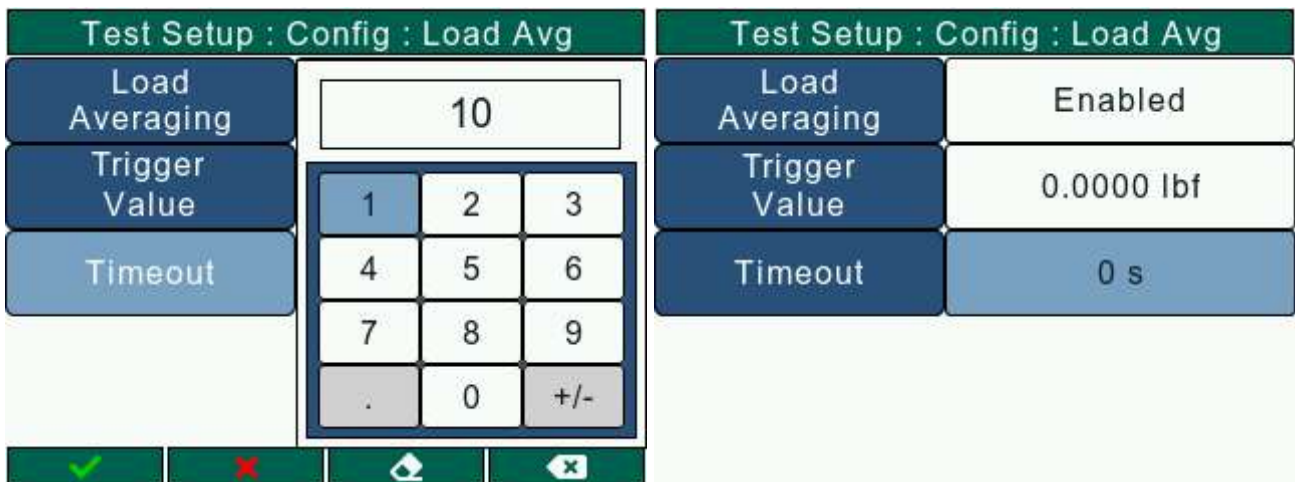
Test Setup : Config : Load Avg

Load Averaging

Trigger Value

Timeout

10

| 1 | 2 | 3 |
|---|---|---|
| 4 | 5 | 6 |
| 7 | 8 | 9 |
| . | 0 | +/- |

Test Setup : Config : Load Avg

| Load Averaging | Enabled |
|---|---|
| Trigger Value | 0.0000 lbf |
| Timeout | 0 s |